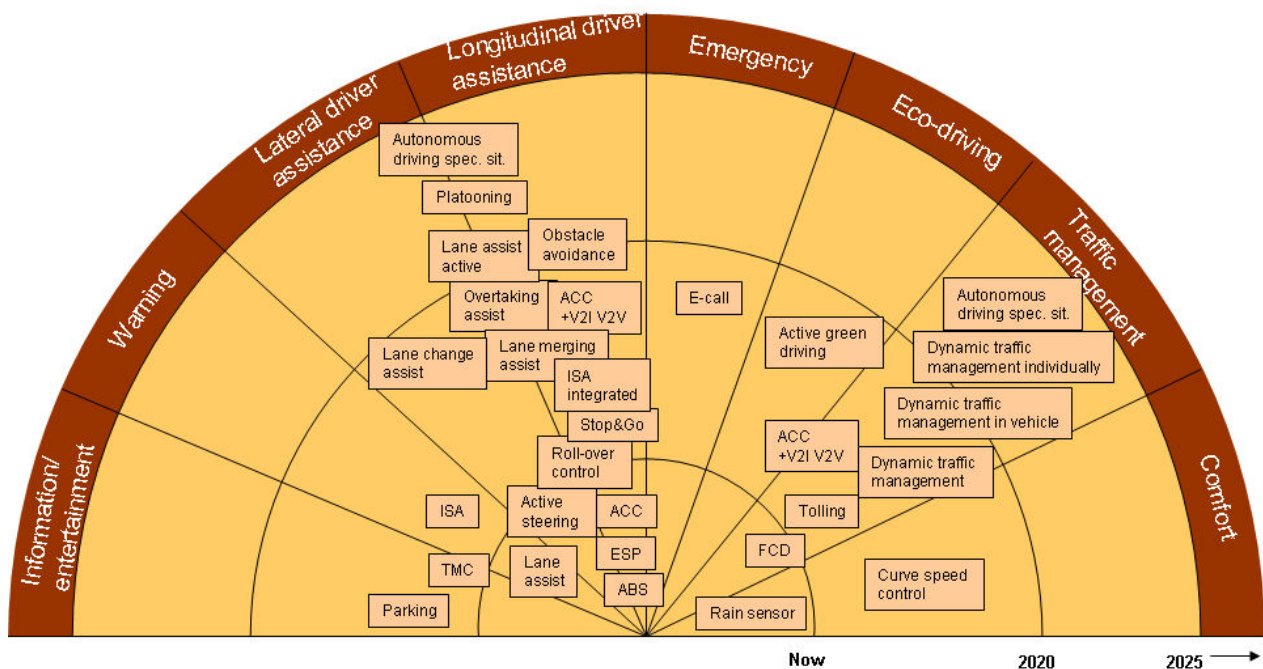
Information/ entertainment

Warning

Lateral driver assistance

Longitudinal driver assistance

Emergency

Eco-driving

Traffic management

Comfort

Autonomous driving spec. sit.

Platooning

Lane assist active

Obstacle avoidance

Overtaking assist

ACC +V2I V2V

Lane change assist

Lane merging assist

ISA integrated

Stop&Go

Roll-over control

Active steering

ACC

ISA

ESP

TMC

Lane assist

ABS

Parking

E-call

Active green driving

Autonomous driving spec. sit.

Dynamic traffic management individually

Dynamic traffic management in vehicle

ACC +V2I V2V

Dynamic traffic management

Tolling

FCD

Curve speed control

Rain sensor

Now

2020

2025